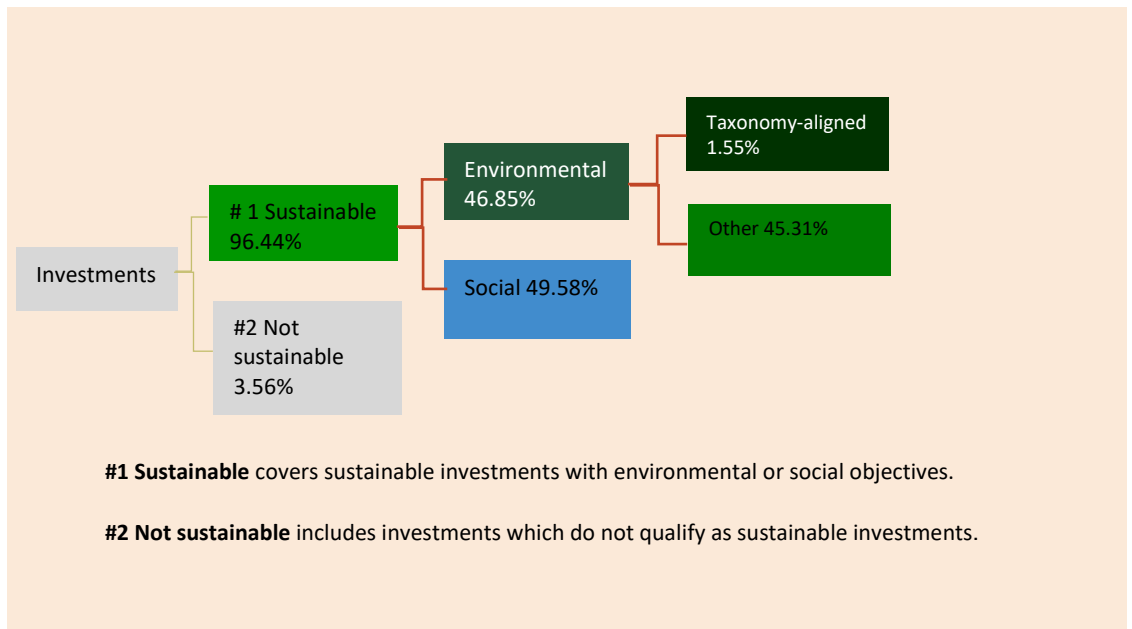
Investments

# 1 Sustainable 96.44%

#2 Not sustainable 3.56%

Environmental 46.85%

Social 49.58%

Taxonomy-aligned 1.55%

Other 45.31%

**#1 Sustainable** covers sustainable investments with environmental or social objectives.

**#2 Not sustainable** includes investments which do not qualify as sustainable investments.